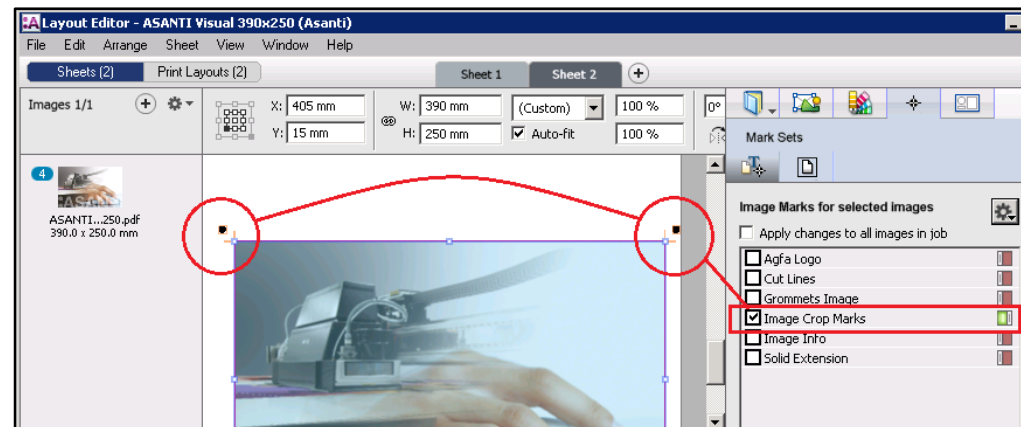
Layout Editor - ASANTI Visual 390x250 (Asanti)

File Edit Arrange Sheet View Window Help

Sheets (2) Print Layouts (2)

Sheet 1 Sheet 2

Images 1/1

X: 405 mm
Y: 15 mm

W: 390 mm
H: 250 mm

(Custom)
Auto-fit

100 %
100 %

0°

Mark Sets

4

ASANTI...250.pdf
390.0 x 250.0 mm

Image Marks for selected images

Apply changes to all images in job

Agfa Logo
Cut Lines
Grommets Image
Image Crop Marks
Image Info
Solid Extension